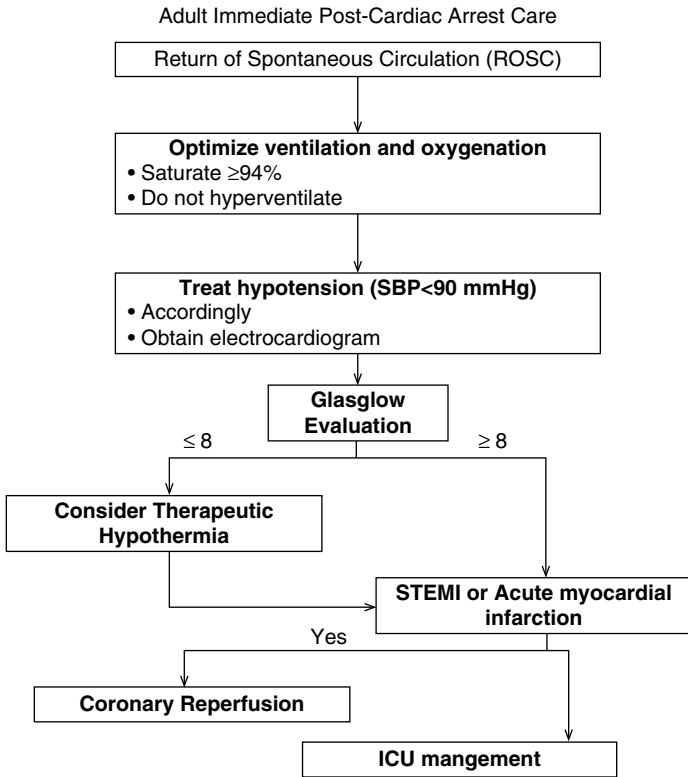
Adult Immediate Post-Cardiac Arrest Care

Return of Spontaneous Circulation (ROSC)

**Optimize ventilation and oxygenation**
• Saturate ≥94%
• Do not hyperventilate

**Treat hypotension (SBP<90 mmHg)**
• Accordingly
• Obtain electrocardiogram

**Glasglow Evaluation**

≤ 8

≥ 8

**Consider Therapeutic Hypothermia**

**STEMI or Acute myocardial infarction**

Yes

**Coronary Reperfusion**

**ICU mangement**